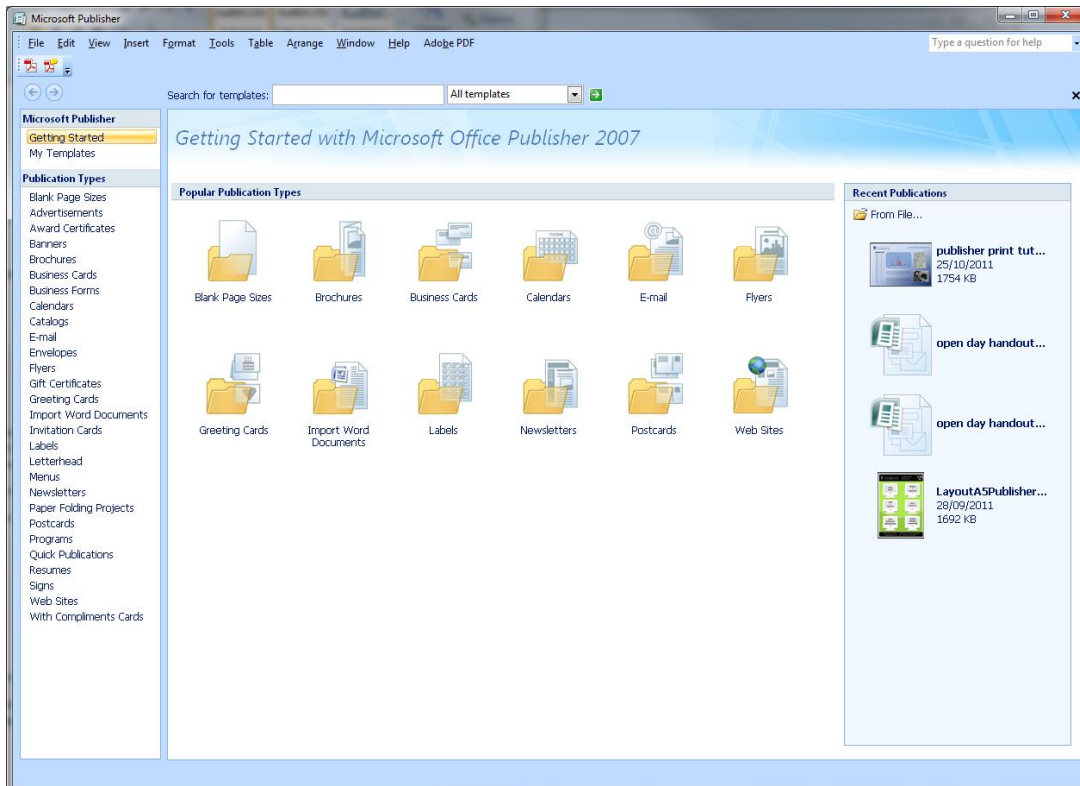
Microsoft Publisher

File Edit View Insert Format Tools Table Arrange Window Help Adobe PDF

Type a question for help

Search for templates: All templates

Microsoft Publisher
Getting Started
My Templates

Publication Types
Blank Page Sizes
Advertisements
Award Certificates
Banners
Brochures
Business Cards
Business Forms
Calendars
Catalogs
E-mail
Envelopes
Flyers
Gift Certificates
Greeting Cards
Import Word Documents
Invitation Cards
Labels
Letterhead
Menus
Newsletters
Paper Folding Projects
Postcards
Programs
Quick Publications
Resumes
Signs
Web Sites
With Compliments Cards

Getting Started with Microsoft Office Publisher 2007

Popular Publication Types

Blank Page Sizes
Brochures
Business Cards
Calendars
E-mail
Flyers
Greeting Cards
Import Word Documents
Labels
Newsletters
Postcards
Web Sites

Recent Publications
From File...
publisher print tut...
25/10/2011
1754 KB
open day handout...
open day handout...
LayoutA5Publisher...
28/09/2011
1692 KB